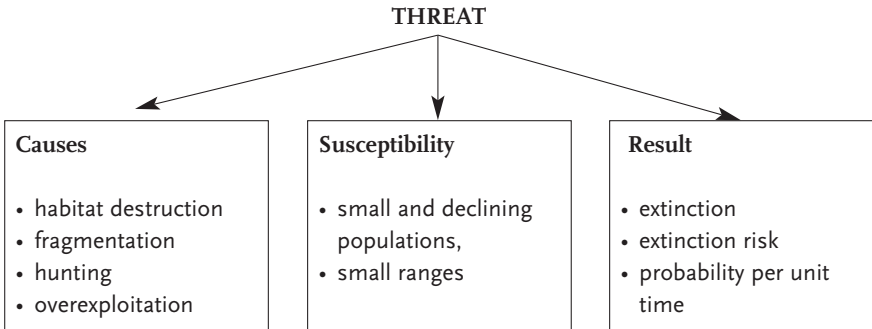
THREAT

Causes

• habitat destruction
• fragmentation
• hunting
• overexploitation

Susceptibility

• small and declining populations,
• small ranges

Result

• extinction
• extinction risk
• probability per unit time